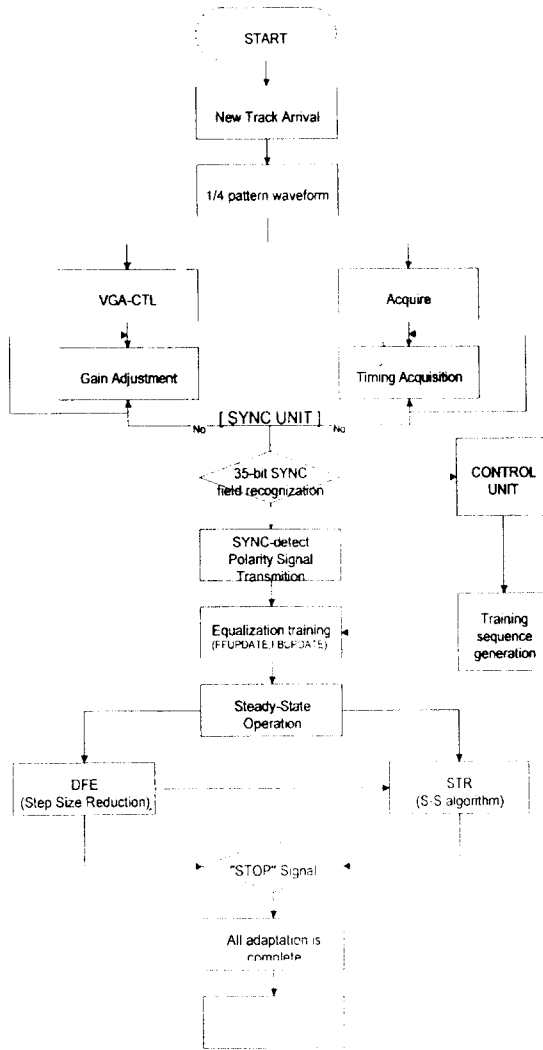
START

New Track Arrival

1/4 pattern waveform

VGA-CTL

Acquire

Gain Adjustment

Timing Acquisition

[ SYNC UNIT ]

No

No

35-bit SYNC field recognization

CONTROL UNIT

SYNC-detect Polarity Signal Transmition

Equalization training (FFUPDATE,FBUPDATE)

Training sequence generation

Steady-State Operation

DFE (Step Size Reduction)

STR (S-S algorithm)

"STOP" Signal

All adaptation is complete